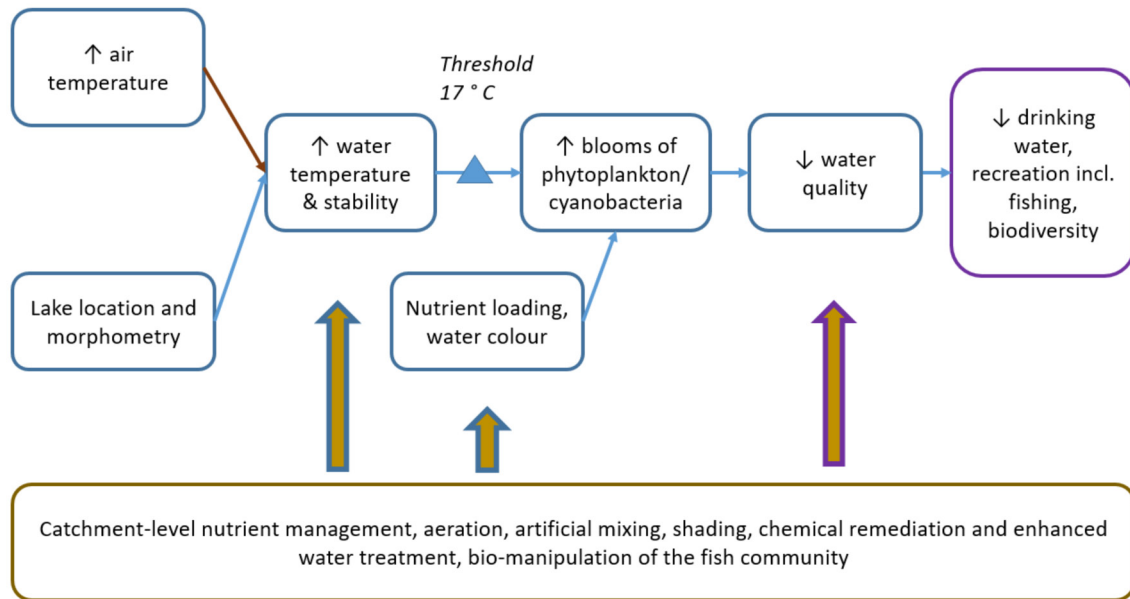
↑ air temperature

Lake location and morphometry

↑ water temperature & stability

Threshold 17 ° C

↑ blooms of phytoplankton/ cyanobacteria

Nutrient loading, water colour

↓ water quality

↓ drinking water, recreation incl. fishing, biodiversity

Catchment-level nutrient management, aeration, artificial mixing, shading, chemical remediation and enhanced water treatment, bio-manipulation of the fish community